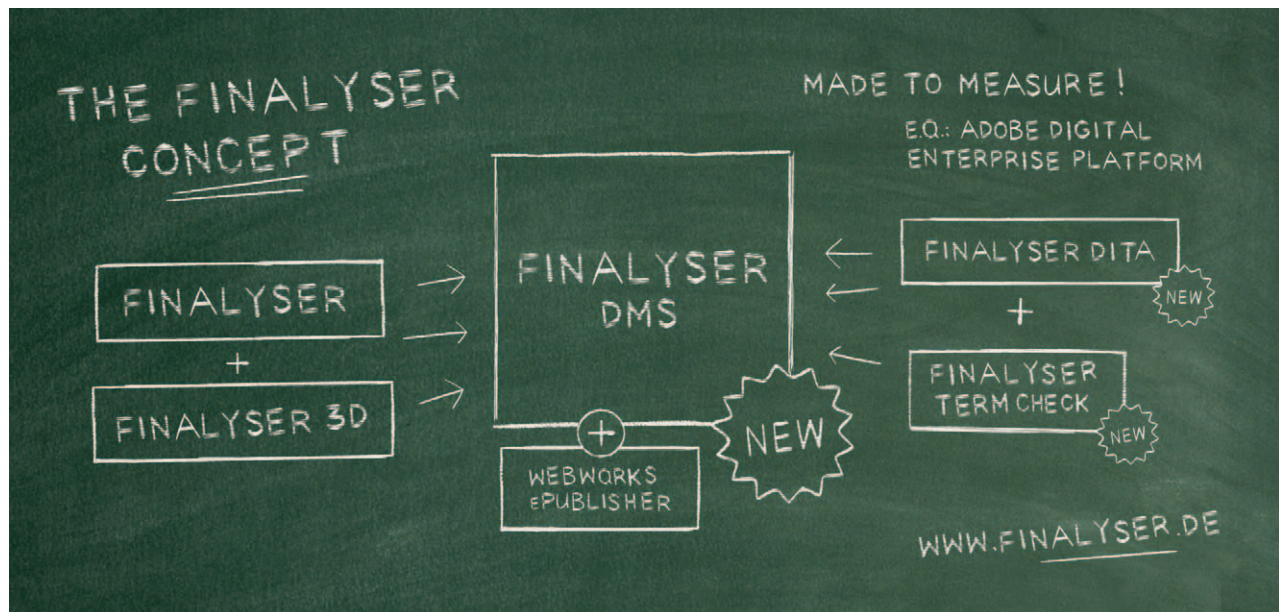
THE FINALYSER CONCEPT

FINALYSER

+

FINALYSER 3D

FINALYSER DMS

+

WEBWORKS ePUBLISHER

NEW

MADE TO MEASURE!

E.Q.: ADOBE DIGITAL ENTERPRISE PLATFORM

FINALYSER DITA

NEW

+

FINALYSER TERM CHECK

NEW

WWW.FINALYSER.DE